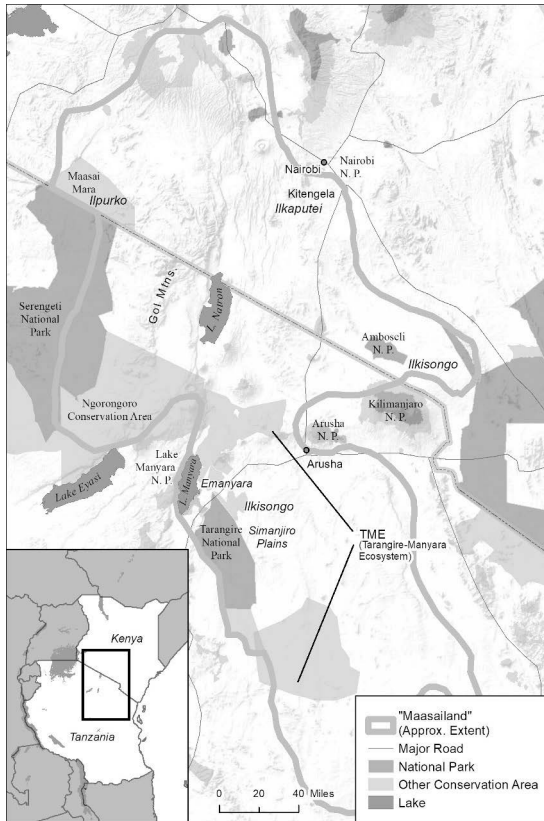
Maasai Mara
Ilpurko

Nairobi
Nairobi N. P.
Kitengela
Ilkaputei

Serengeti National Park

Gol Mtns.

L. Natron

Amboscli N. P.
Ilkisongo

Ngorongoro Conservation Area

Kilimanjaro N. P.

Arusha N. P.
Arusha

Lake Manyara N. P.
L. Manyara
Emanyara

Lake Eyasi

Ilkisongo
Tarangire National Park
Simanjiro Plains

TME
(Tarangire-Manyara Ecosystem)

Kenya
Tanzania

"Maasailand" (Approx. Extent)
Major Road
National Park
Other Conservation Area
Lake

0 20 40 Miles